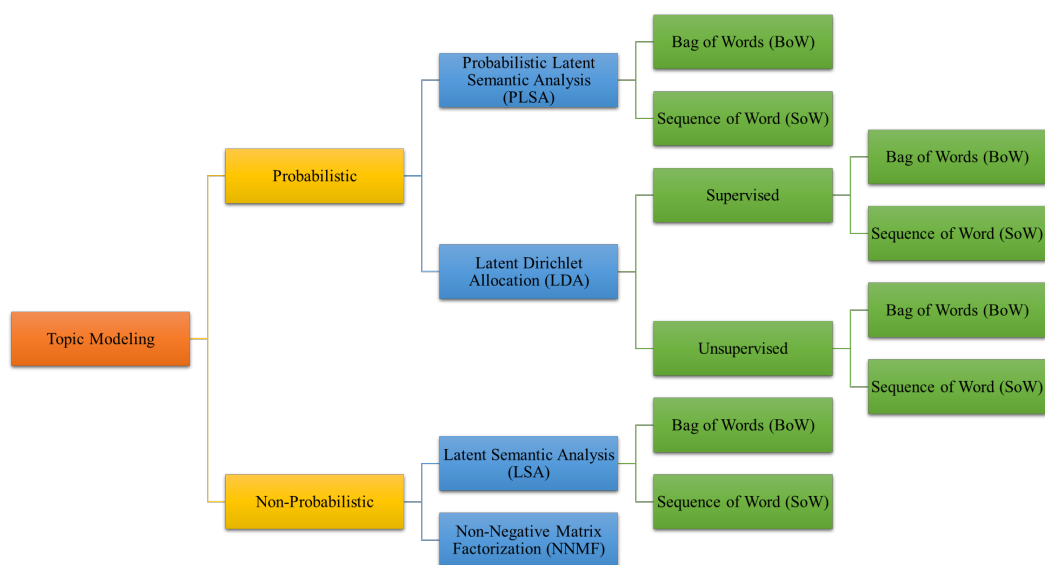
Topic Modeling

Probabilistic

Probabilistic Latent Semantic Analysis (PLSA)

Bag of Words (BoW)

Sequence of Word (SoW)

Latent Dirichlet Allocation (LDA)

Supervised

Bag of Words (BoW)

Sequence of Word (SoW)

Unsupervised

Bag of Words (BoW)

Sequence of Word (SoW)

Non-Probabilistic

Latent Semantic Analysis (LSA)

Bag of Words (BoW)

Sequence of Word (SoW)

Non-Negative Matrix Factorization (NNMF)